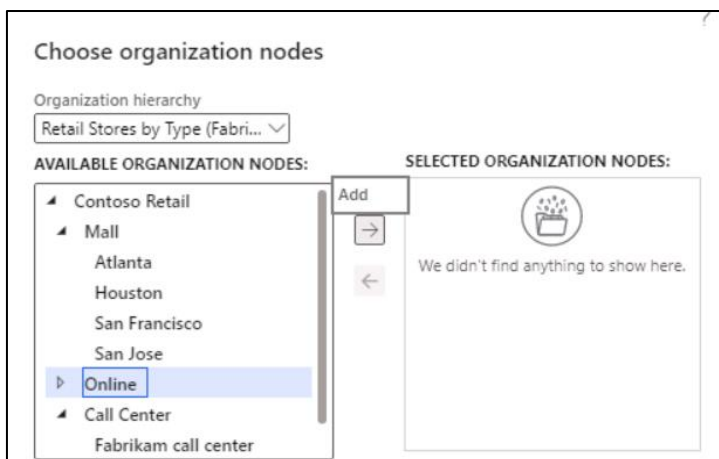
Choose organization nodes

Organization hierarchy

Retail Stores by Type (Fabri...

AVAILABLE ORGANIZATION NODES:

Contoso Retail
Mall
Atlanta
Houston
San Francisco
San Jose
Online
Call Center
Fabrikam call center

Add

SELECTED ORGANIZATION NODES:

We didn't find anything to show here.